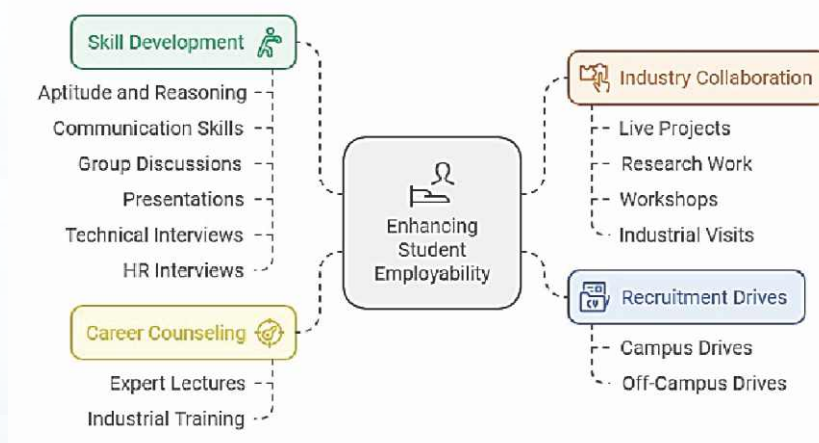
Skill Development

Aptitude and Reasoning

Communication Skills

Group Discussions

Presentations

Technical Interviews

HR Interviews

Enhancing Student Employability

Industry Collaboration

Live Projects

Research Work

Workshops

Industrial Visits

Recruitment Drives

Campus Drives

Off-Campus Drives

Career Counseling

Expert Lectures

Industrial Training